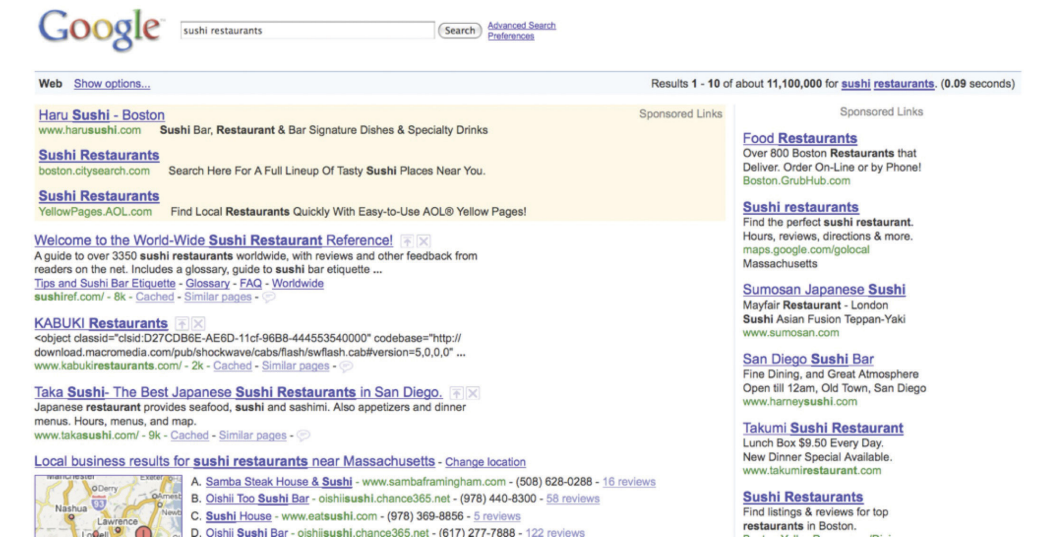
Google

sushi restaurants

Search

Advanced Search
Preferences

Web Show options...

Results 1 - 10 of about 11,100,000 for sushi restaurants. (0.09 seconds)

Haru Sushi - Boston
www.harusushi.com Sushi Bar, Restaurant & Bar Signature Dishes & Specialty Drinks

Sponsored Links

Sushi Restaurants
boston.citysearch.com Search Here For A Full Lineup Of Tasty Sushi Places Near You.

Sushi Restaurants
YellowPages.AOL.com Find Local Restaurants Quickly With Easy-to-Use AOL® Yellow Pages!

Welcome to the World-Wide Sushi Restaurant Reference!
A guide to over 3350 sushi restaurants worldwide, with reviews and other feedback from readers on the net. Includes a glossary, guide to sushi bar etiquette ...
Tips and Sushi Bar Etiquette - Glossary - FAQ - Worldwide
sushiref.com/ - 8k - Cached - Similar pages -

KABUKI Restaurants
<object classid="clsid:D27CDB6E-AE6D-11cf-96B8-444553540000" codebase="http://download.macromedia.com/pub/shockwave/cabs/flash/swflash.cab#version=5,0,0,0" ...
www.kabukirestaurants.com/ - 2k - Cached - Similar pages -

Taka Sushi- The Best Japanese Sushi Restaurants in San Diego.
Japanese restaurant provides seafood, sushi and sashimi. Also appetizers and dinner menus. Hours, menus, and map.
www.takasushi.com/ - 9k - Cached - Similar pages -

Local business results for sushi restaurants near Massachusetts - Change location

Manchester
Derry
Exeter
Nashua
Lawrence
Lowell

A. Samba Steak House & Sushi - www.sambaframingham.com - (508) 628-0288 - 16 reviews
B. Oishii Too Sushi Bar - oishiisushi.chance365.net - (978) 440-8300 - 58 reviews
C. Sushi House - www.eatsushi.com - (978) 369-8856 - 5 reviews
D. Oishii Sushi Bar - oishiisushi.chance365.net - (617) 277-7888 - 122 reviews

Sponsored Links

Food Restaurants
Over 800 Boston Restaurants that Deliver. Order On-Line or by Phone!
Boston.GrubHub.com

Sushi restaurants
Find the perfect sushi restaurant. Hours, reviews, directions & more.
maps.google.com/golocal
Massachusetts

Sumosan Japanese Sushi
Mayfair Restaurant - London
Sushi Asian Fusion Teppan-Yaki
www.sumosan.com

San Diego Sushi Bar
Fine Dining, and Great Atmosphere
Open till 12am, Old Town, San Diego
www.harneysushi.com

Takumi Sushi Restaurant
Lunch Box $9.50 Every Day.
New Dinner Special Available.
www.takumirestaurant.com

Sushi Restaurants
Find listings & reviews for top restaurants in Boston.
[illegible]